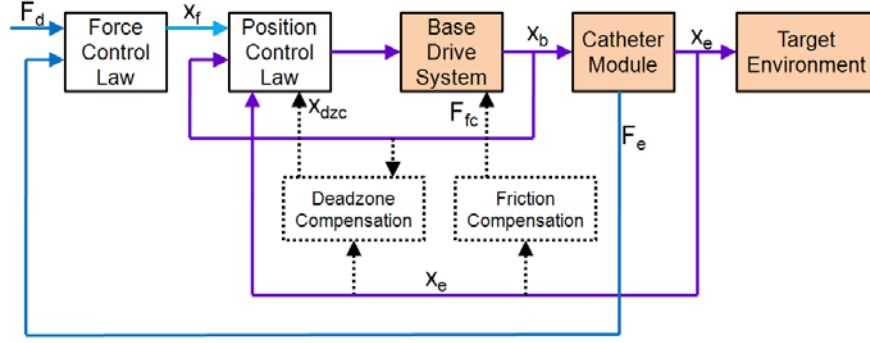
$F_d$

Force Control Law

$x_f$

Position Control Law

Base Drive System

$x_b$

Catheter Module

$x_e$

Target Environment

$x_{dzc}$

$F_{fc}$

$F_e$

Deadzone Compensation

Friction Compensation

$x_e$